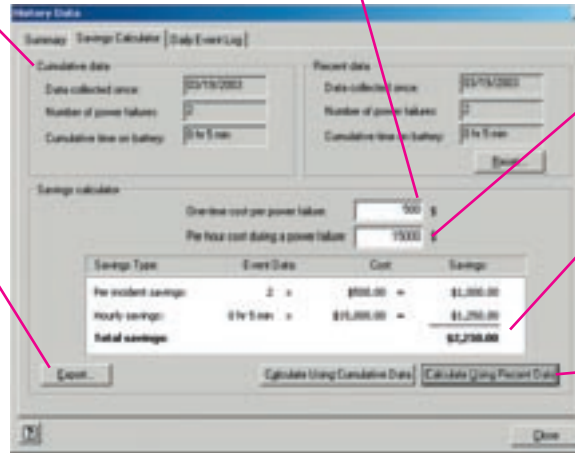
History Data

Summary | Savings Calculator | Daily Event Log

Cumulative data

Data collected since: 03/19/2003

Number of power failures: 2

Cumulative time on battery: 0 hr 5 min

Recent data

Data collected since: 03/19/2003

Number of power failures: 2

Cumulative time on battery: 0 hr 5 min

Reset

Savings calculator

One-time cost per power failure: 500 $

Per hour cost during a power failure: 15000 $

| Savings Type | Event Data | Cost | Savings |
|---|---|---|---|
| Per incident savings: | 2 x | $500.00 = | $1,000.00 |
| Hourly savings: | 0 hr 5 min x | $15,000.00 = | $1,250.00 |
| Total savings: | | | $2,250.00 |

Export...

Calculate Using Cumulative Data

Calculate Using Recent Data

Close